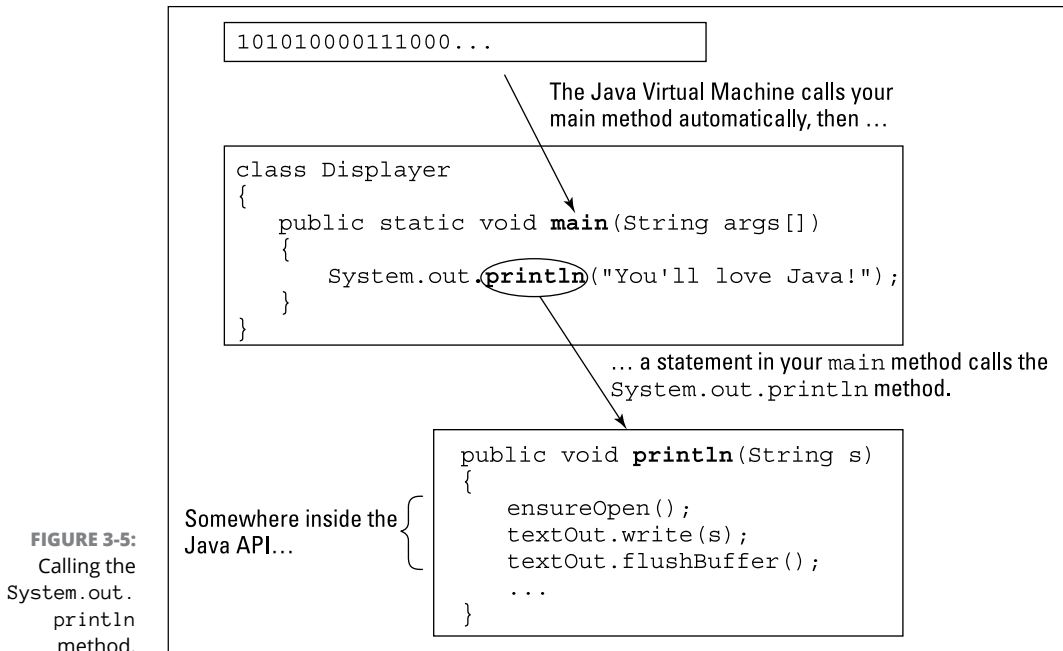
101010000111000...

The Java Virtual Machine calls your main method automatically, then ...

class Displayer
{
   public static void main(String args[])
   {
      System.out.println("You'll love Java!");
   }
}

... a statement in your main method calls the System.out.println method.

public void println(String s)
{
   ensureOpen();
   textOut.write(s);
   textOut.flushBuffer();
   ...
}

Somewhere inside the Java API...

FIGURE 3-5: Calling the System.out.println method.